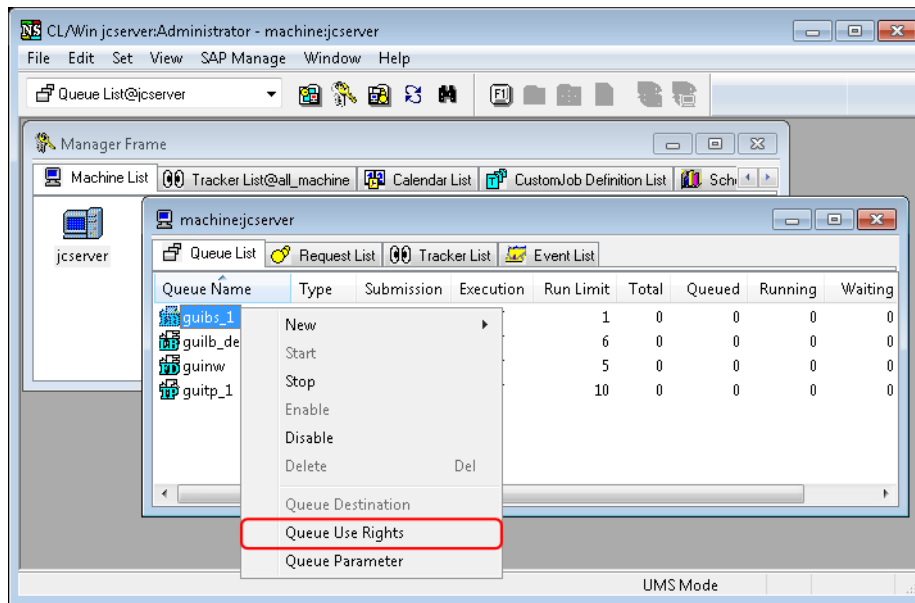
CL/Win jcserver:Administrator - machine:jcserver

File Edit Set View SAP Manage Window Help

Queue List@jcserver

Manager Frame

Machine List | Tracker List@all_machine | Calendar List | CustomJob Definition List | Sch

jcserver

machine:jcserver

Queue List | Request List | Tracker List | Event List

| Queue Name | Type | Submission | Execution | Run Limit | Total | Queued | Running | Waiting |
|---|---|---|---|---|---|---|---|---|
| guibs_1 | | | | 1 | 0 | 0 | 0 | 0 |
| guilb_de | | | | 6 | 0 | 0 | 0 | 0 |
| guinw | | | | 5 | 0 | 0 | 0 | 0 |
| guitp_1 | | | | 10 | 0 | 0 | 0 | 0 |

New
Start
Stop
Enable
Disable
Delete Del
Queue Destination
Queue Use Rights
Queue Parameter

UMS Mode